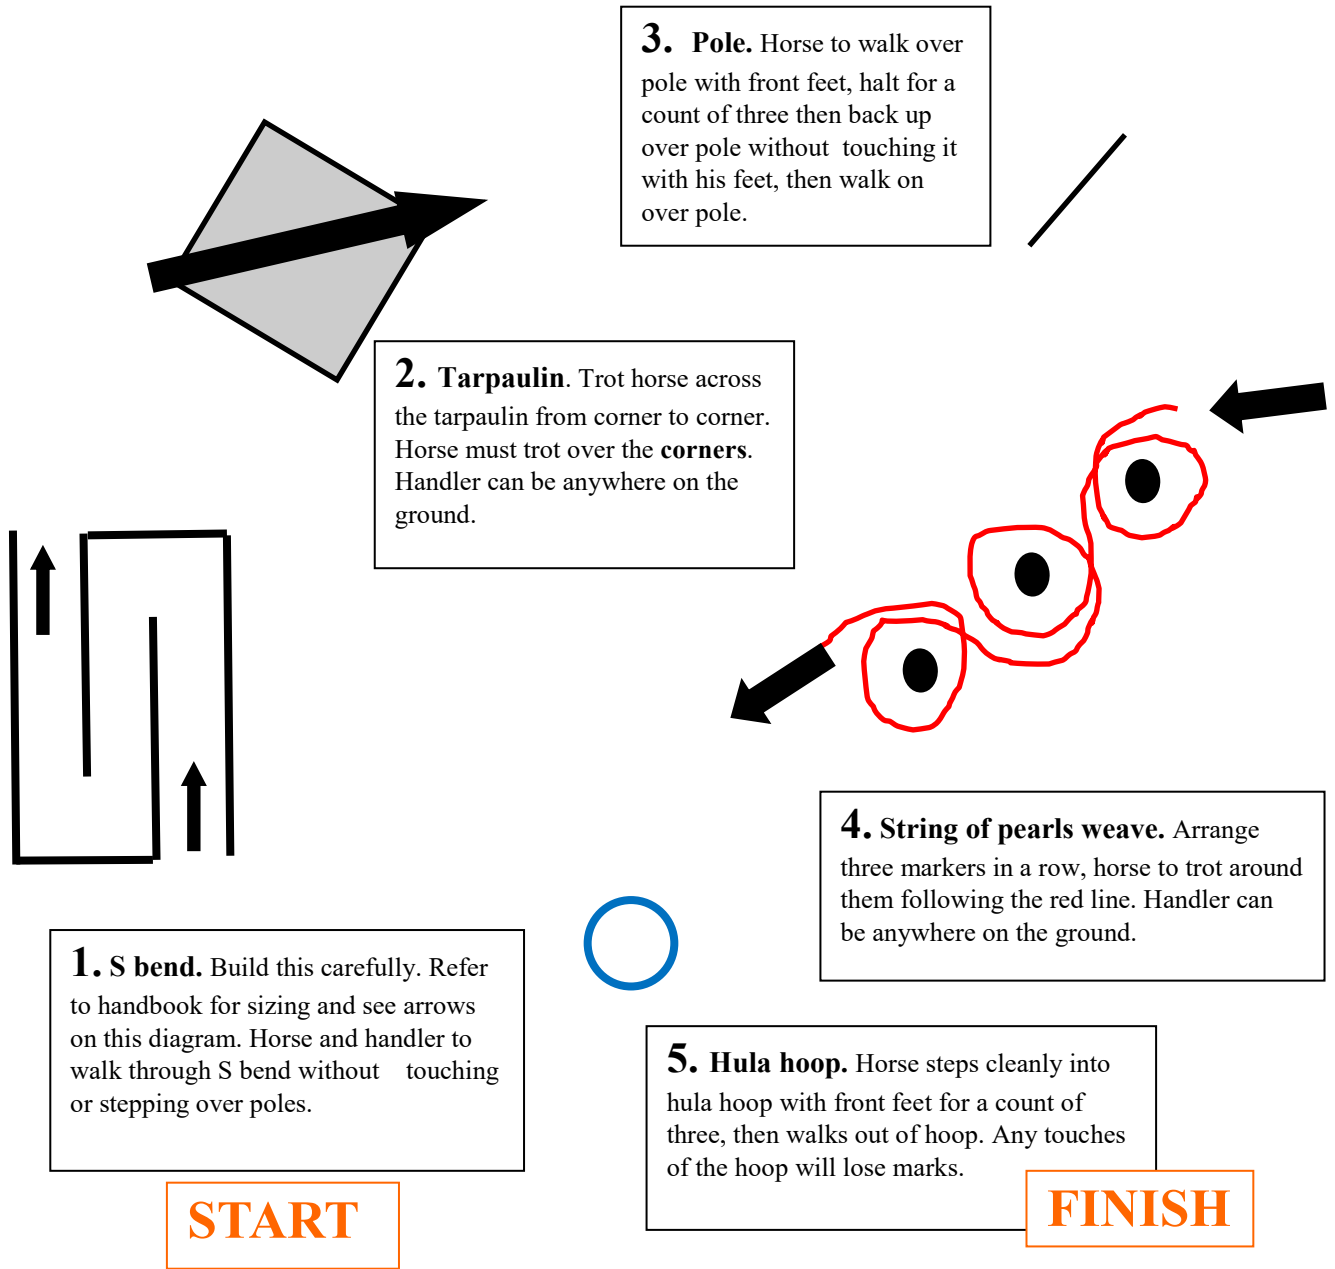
3. Pole. Horse to walk over pole with front feet, halt for a count of three then back up over pole without touching it with his feet, then walk on over pole.

2. Tarpaulin. Trot horse across the tarpaulin from corner to corner. Horse must trot over the corners. Handler can be anywhere on the ground.

4. String of pearls weave. Arrange three markers in a row, horse to trot around them following the red line. Handler can be anywhere on the ground.

1. S bend. Build this carefully. Refer to handbook for sizing and see arrows on this diagram. Horse and handler to walk through S bend without touching or stepping over poles.

START

5. Hula hoop. Horse steps cleanly into hula hoop with front feet for a count of three, then walks out of hoop. Any touches of the hoop will lose marks.

FINISH